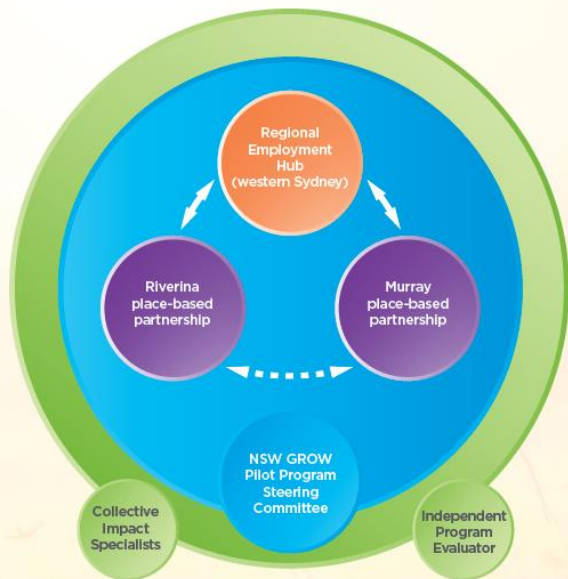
Regional Employment Hub (western Sydney)

Riverina place-based partnership

Murray place-based partnership

NSW GROW Pilot Program Steering Committee

Collective Impact Specialists

Independent Program Evaluator